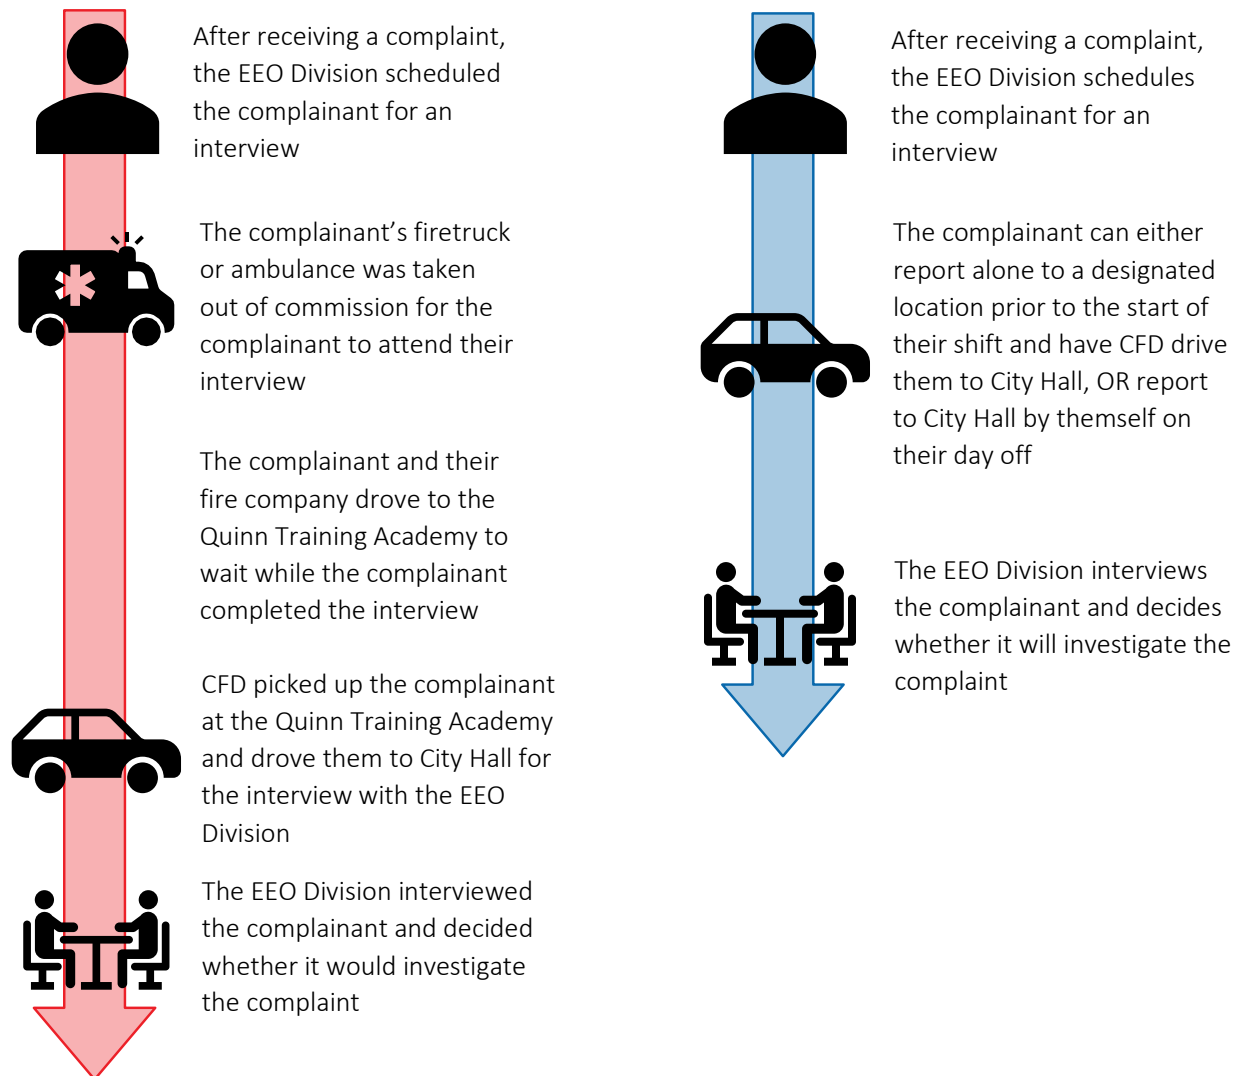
After receiving a complaint, the EEO Division scheduled the complainant for an interview

The complainant’s firetruck or ambulance was taken out of commission for the complainant to attend their interview

The complainant and their fire company drove to the Quinn Training Academy to wait while the complainant completed the interview

CFD picked up the complainant at the Quinn Training Academy and drove them to City Hall for the interview with the EEO Division

The EEO Division interviewed the complainant and decided whether it would investigate the complaint

After receiving a complaint, the EEO Division schedules the complainant for an interview

The complainant can either report alone to a designated location prior to the start of their shift and have CFD drive them to City Hall, OR report to City Hall by themself on their day off

The EEO Division interviews the complainant and decides whether it will investigate the complaint